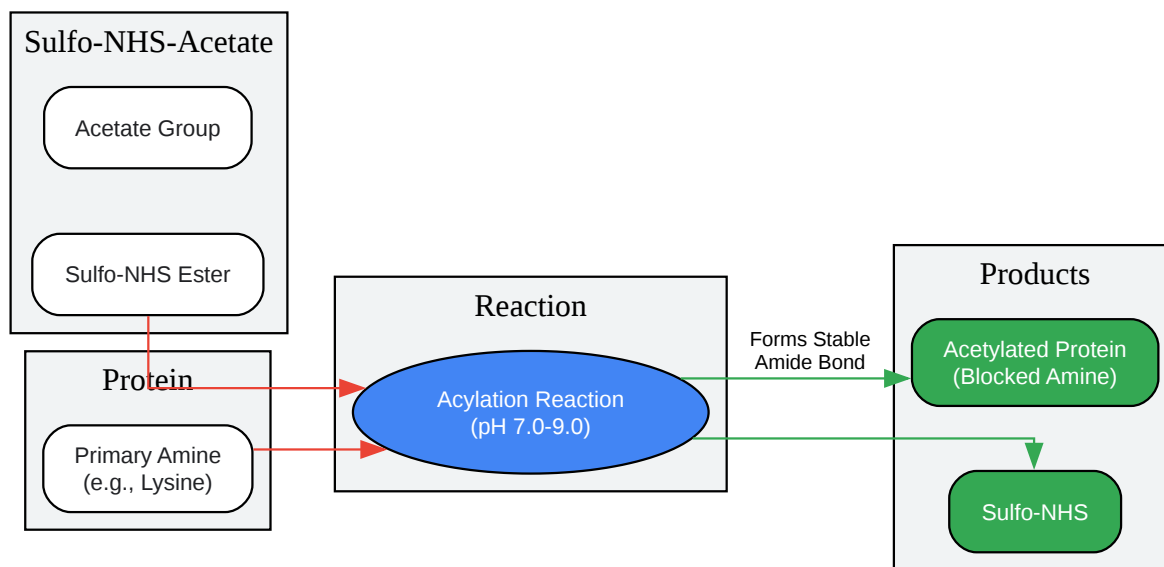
Sulfo-NHS-Acetate

Acetate Group

Sulfo-NHS Ester

Protein

Primary Amine
(e.g., Lysine)

Reaction

Acylation Reaction
(pH 7.0-9.0)

Forms Stable
Amide Bond

Products

Acetylated Protein
(Blocked Amine)

Sulfo-NHS